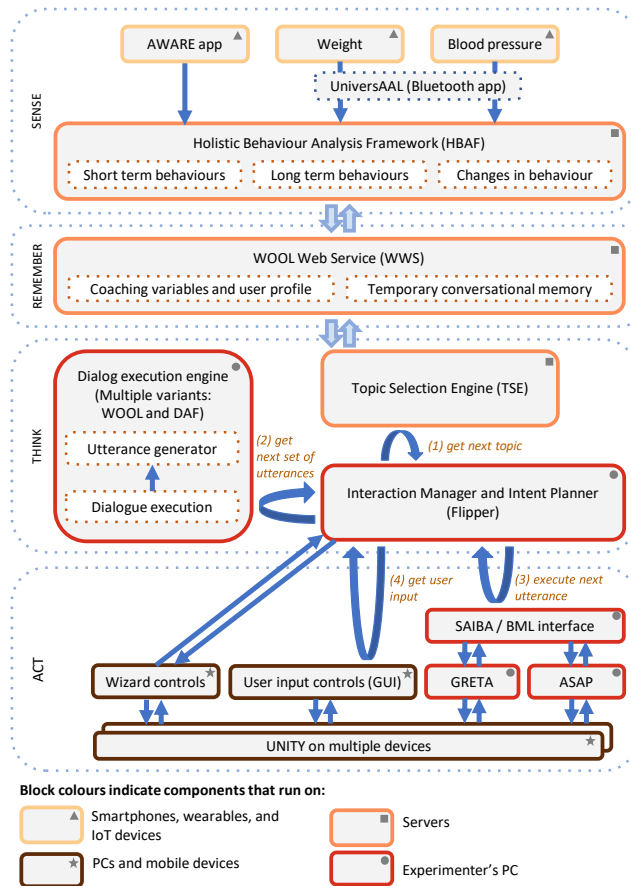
SENSE

AWARE app

Weight

Blood pressure

UniversAAL (Bluetooth app)

Holistic Behaviour Analysis Framework (HBAF)

Short term behaviours

Long term behaviours

Changes in behaviour

REMEMBER

WOOL Web Service (WWS)

Coaching variables and user profile

Temporary conversational memory

THINK

Dialog execution engine (Multiple variants: WOOL and DAF)

Utterance generator

Dialogue execution

Topic Selection Engine (TSE)

(1) get next topic

(2) get next set of utterances

Interaction Manager and Intent Planner (Flipper)

(4) get user input

(3) execute next utterance

ACT

SAIBA / BML interface

Wizard controls

User input controls (GUI)

GRETA

ASAP

UNITY on multiple devices

Block colours indicate components that run on:

Smartphones, wearables, and IoT devices

Servers

PCs and mobile devices

Experimenter's PC